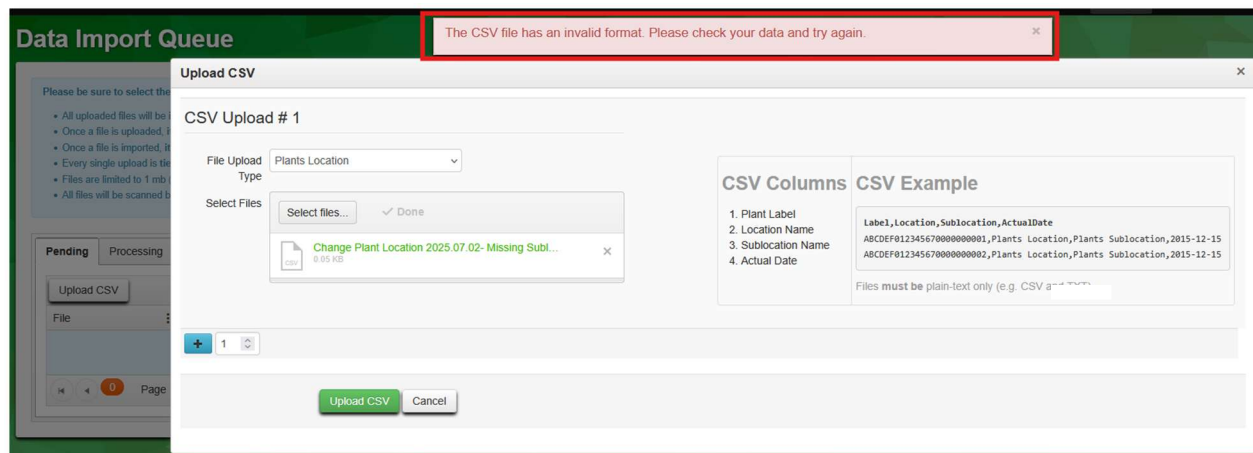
Data Import Queue

The CSV file has an invalid format. Please check your data and try again. ×

Please be sure to select the
• All uploaded files will be
• Once a file is uploaded,
• Once a file is imported, i
• Every single upload is tie
• Files are limited to 1 mb
• All files will be scanned b

Pending Processing

Upload CSV

File

0 Page

Upload CSV ×

CSV Upload # 1

File Upload Type Plants Location

Select Files Select files... ✓ Done

Change Plant Location 2025.07.02- Missing Subl...
0.05 KB
csv

CSV Columns
1. Plant Label
2. Location Name
3. Sublocation Name
4. Actual Date

CSV Example
Label,Location,Sublocation,ActualDate
ABCDEF012345670000000001,Plants Location,Plants Sublocation,2015-12-15
ABCDEF012345670000000002,Plants Location,Plants Sublocation,2015-12-15

Files **must be** plain-text only (e.g. CSV a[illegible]

+ 1

Upload CSV Cancel